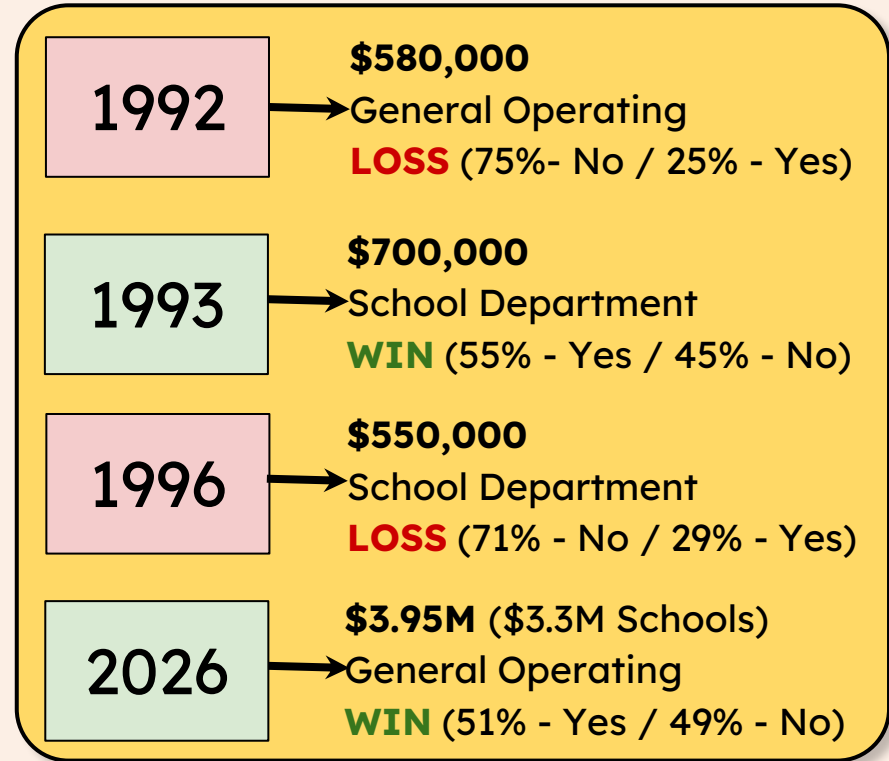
1992

$580,000
General Operating
LOSS (75%- No / 25% - Yes)

1993

$700,000
School Department
WIN (55% - Yes / 45% - No)

1996

$550,000
School Department
LOSS (71% - No / 29% - Yes)

2026

$3.95M ($3.3M Schools)
General Operating
WIN (51% - Yes / 49% - No)